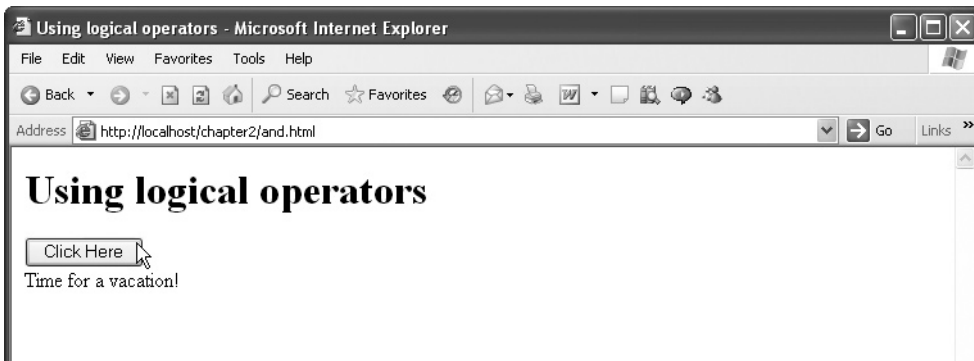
Using logical operators - Microsoft Internet Explorer

File Edit View Favorites Tools Help

Back Search Favorites

Address http://localhost/chapter2/and.html Go Links »

Using logical operators

Click Here

Time for a vacation!